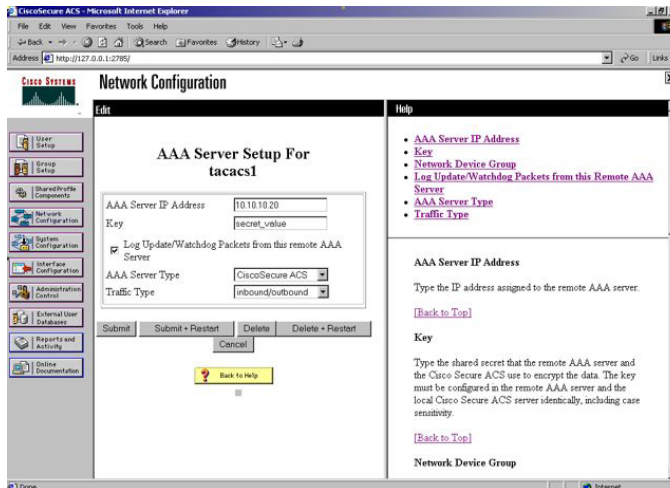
CiscoSecure ACS - Microsoft Internet Explorer

File Edit View Favorites Tools Help

Back Search Favorites History

Address http://127.0.0.1:2785/ Go Links

Cisco Systems

Network Configuration

Edit

User Setup

Group Setup

Shared Profile Components

Network Configuration

System Configuration

Interface Configuration

Administration Control

External User Databases

Reports and Activity

Online Documentation

AAA Server Setup For tacacs1

| | |
|---|---|
| AAA Server IP Address | 10.10.10.20 |
| Key | secret_value |

Log Update/Watchdog Packets from this remote AAA Server

| | |
|---|---|
| AAA Server Type | CiscoSecure ACS |
| Traffic Type | inbound/outbound |

Submit Submit + Restart Delete Delete + Restart Cancel

Back to Help

Help

- AAA Server IP Address
- Key
- Network Device Group
- Log Update/Watchdog Packets from this Remote AAA Server
- AAA Server Type
- Traffic Type

AAA Server IP Address

Type the IP address assigned to the remote AAA server.

[Back to Top]

Key

Type the shared secret that the remote AAA server and the Cisco Secure ACS use to encrypt the data. The key must be configured in the remote AAA server and the local Cisco Secure ACS server identically, including case sensitivity.

[Back to Top]

Network Device Group

Done Internet